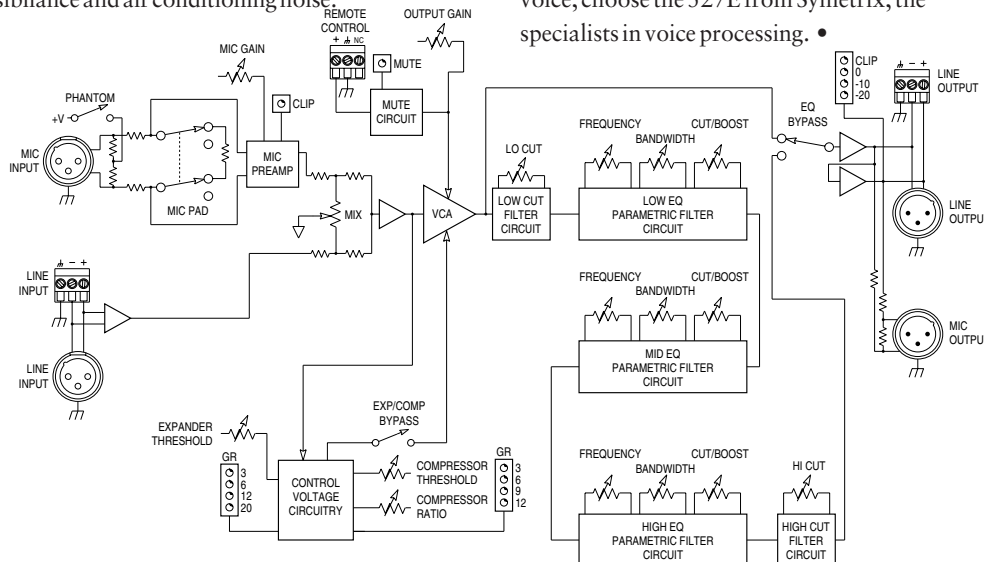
sibilance and air conditioning noise.

voice, choose the 527E from Symetrix, the specialists in voice processing. •

REMOTE CONTROL
+ NC
MUTE
MUTE CIRCUIT
OUTPUT GAIN
MIC GAIN
CLIP
PHANTOM
+V
MIC INPUT
MIC PAD
MIC PREAMP
MIX
VCA
LO CUT
LOW CUT FILTER CIRCUIT
FREQUENCY
BANDWIDTH
CUT/BOOST
LOW EQ PARAMETRIC FILTER CIRCUIT
EQ BYPASS
CLIP
0
-10
-20
LINE OUTPUT
LINE OUTPU
LINE INPUT
LINE INPUT
FREQUENCY
BANDWIDTH
CUT/BOOST
MID EQ PARAMETRIC FILTER CIRCUIT
MIC OUTPU
EXPANDER THRESHOLD
EXP/COMP BYPASS
GR
3
6
12
20
CONTROL VOLTAGE CIRCUITRY
COMPRESSOR THRESHOLD
COMPRESSOR RATIO
GR
3
6
9
12
FREQUENCY
BANDWIDTH
CUT/BOOST
HIGH EQ PARAMETRIC FILTER CIRCUIT
HI CUT
HIGH CUT FILTER CIRCUIT